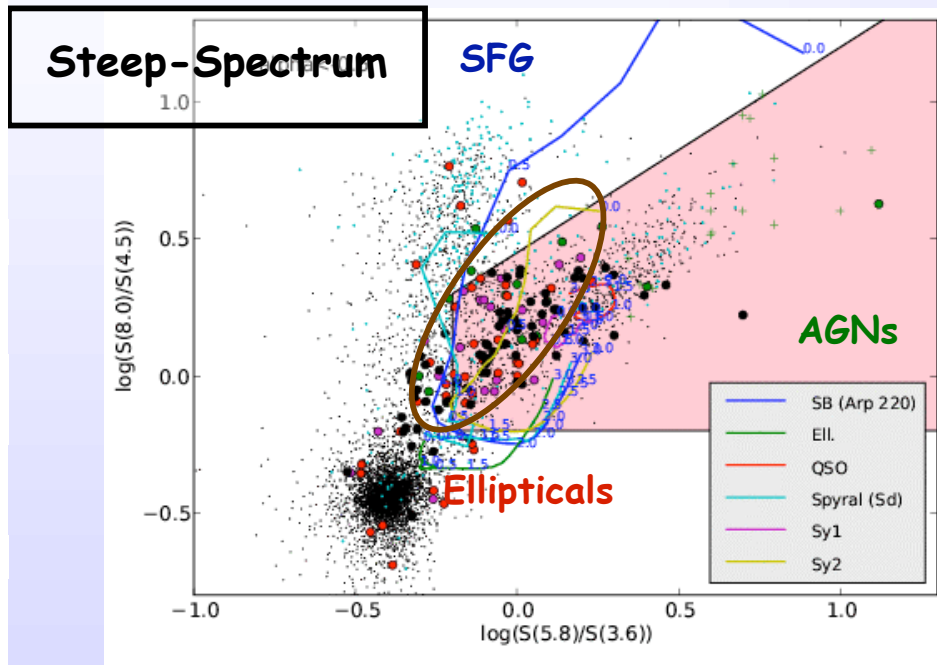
Steep-Spectrum

SFG

AGNs

Ellipticals

1.0

0.5

0.0

−0.5

log(S(8.0)/S(4.5))

−1.0

−0.5

0.0

0.5

1.0

log(S(5.8)/S(3.6))

0.0

0.5

1.0

1.5

2.0

2.5

3.0

3.5

| | |
|---|---|
| | SB (Arp 220) |
| | Ell. |
| | QSO |
| | Spyral (Sd) |
| | Sy1 |
| | Sy2 |